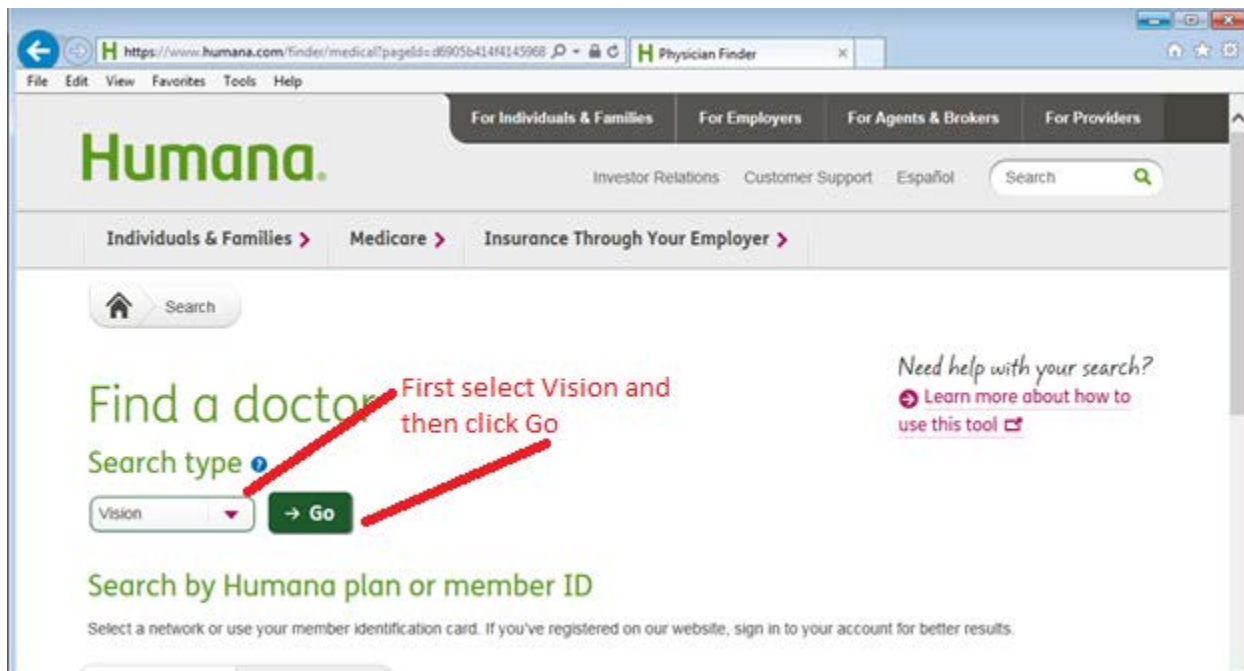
https://www.humana.com/finder/medical?pageId=d6905b414f4145968
Physician Finder
File Edit View Favorites Tools Help
For Individuals & Families For Employers For Agents & Brokers For Providers
Humana.
Investor Relations Customer Support Español Search
Individuals & Families > Medicare > Insurance Through Your Employer >
Search
Need help with your search?
Learn more about how to use this tool
Find a doctor
First select Vision and then click Go
Search type
Vision
→ Go
Search by Humana plan or member ID
Select a network or use your member identification card. If you've registered on our website, sign in to your account for better results.